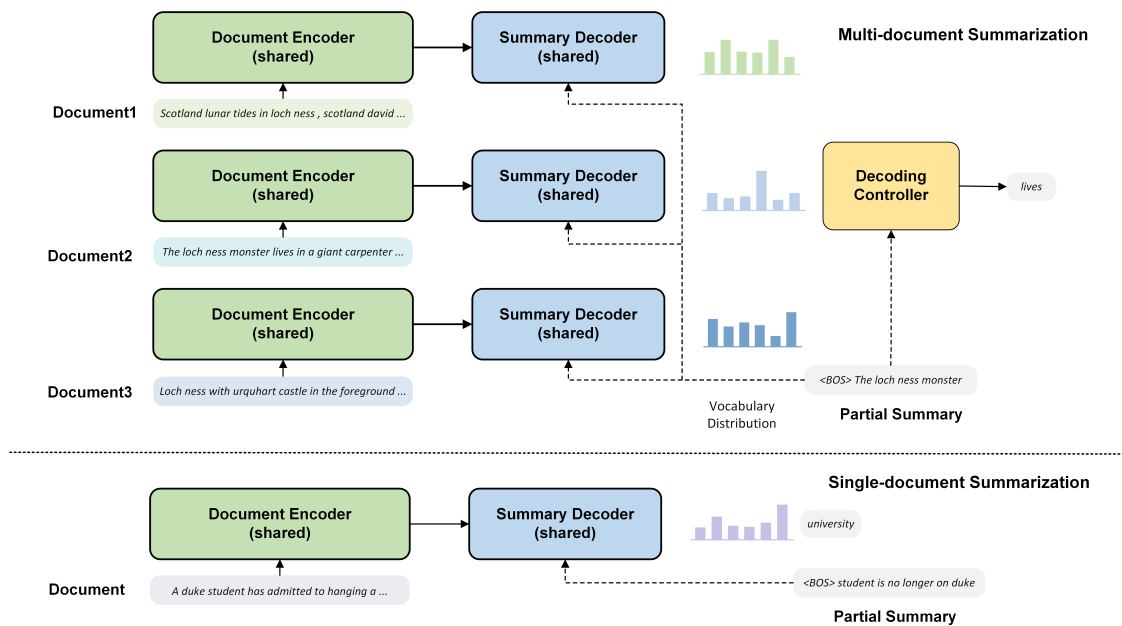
Multi-document Summarization

Document Encoder (shared)

Summary Decoder (shared)

Document1

Scotland lunar tides in loch ness , scotland david ...

Document Encoder (shared)

Summary Decoder (shared)

Decoding Controller

lives

Document2

The loch ness monster lives in a giant carpenter ...

Document Encoder (shared)

Summary Decoder (shared)

Document3

Loch ness with urquhart castle in the foreground ...

<BOS> The loch ness monster

Vocabulary Distribution

Partial Summary

Single-document Summarization

Document Encoder (shared)

Summary Decoder (shared)

university

Document

A duke student has admitted to hanging a ...

<BOS> student is no longer on duke

Partial Summary